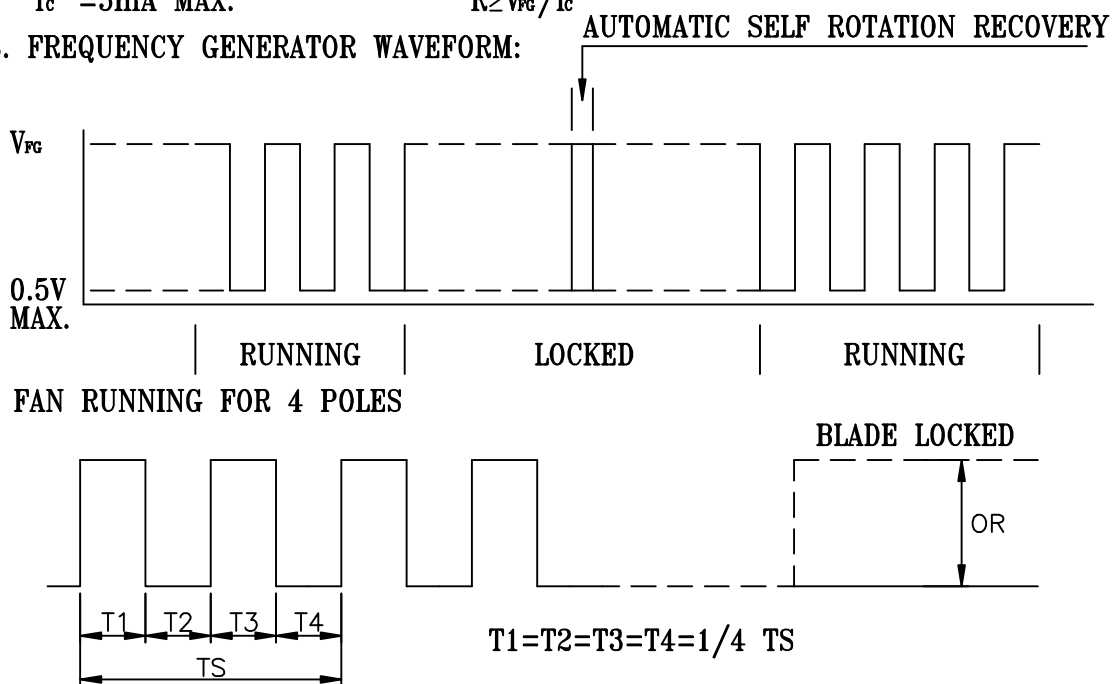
$I_C$ =5mA MAX. $R \geq V_{FG}/I_C$

. FREQUENCY GENERATOR WAVEFORM:

AUTOMATIC SELF ROTATION RECOVERY

$V_{FG}$

0.5V MAX.

RUNNING | LOCKED | RUNNING

FAN RUNNING FOR 4 POLES

BLADE LOCKED

OR

T1 T2 T3 T4

TS

T1=T2=T3=T4=1/4 TS